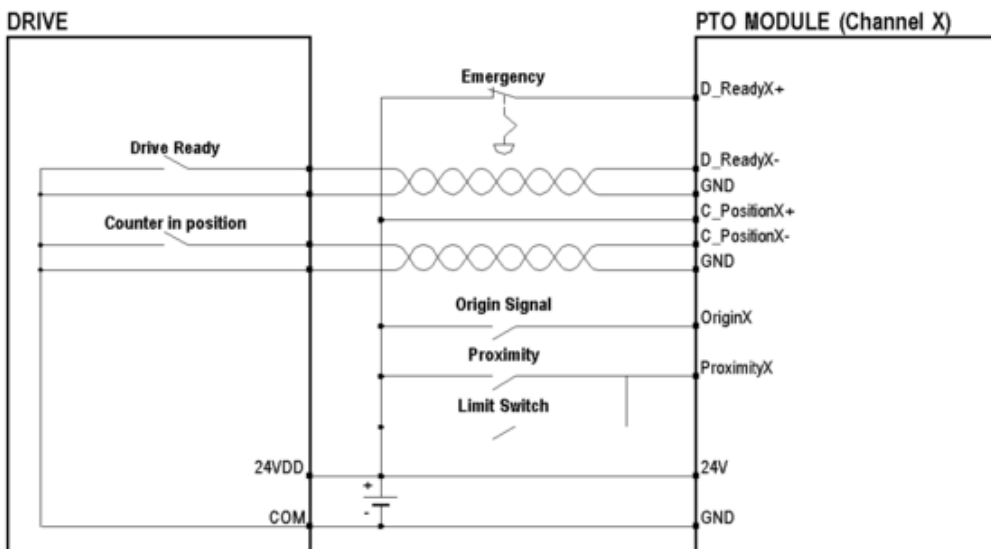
DRIVE

PTO MODULE (Channel X)

Emergency

D_ReadyX+

Drive Ready

D_ReadyX-

GND

C_PositionX+

Counter in position

C_PositionX-

GND

Origin Signal

OriginX

Proximity

ProximityX

Limit Switch

24VDD

+

24V

-

COM

GND